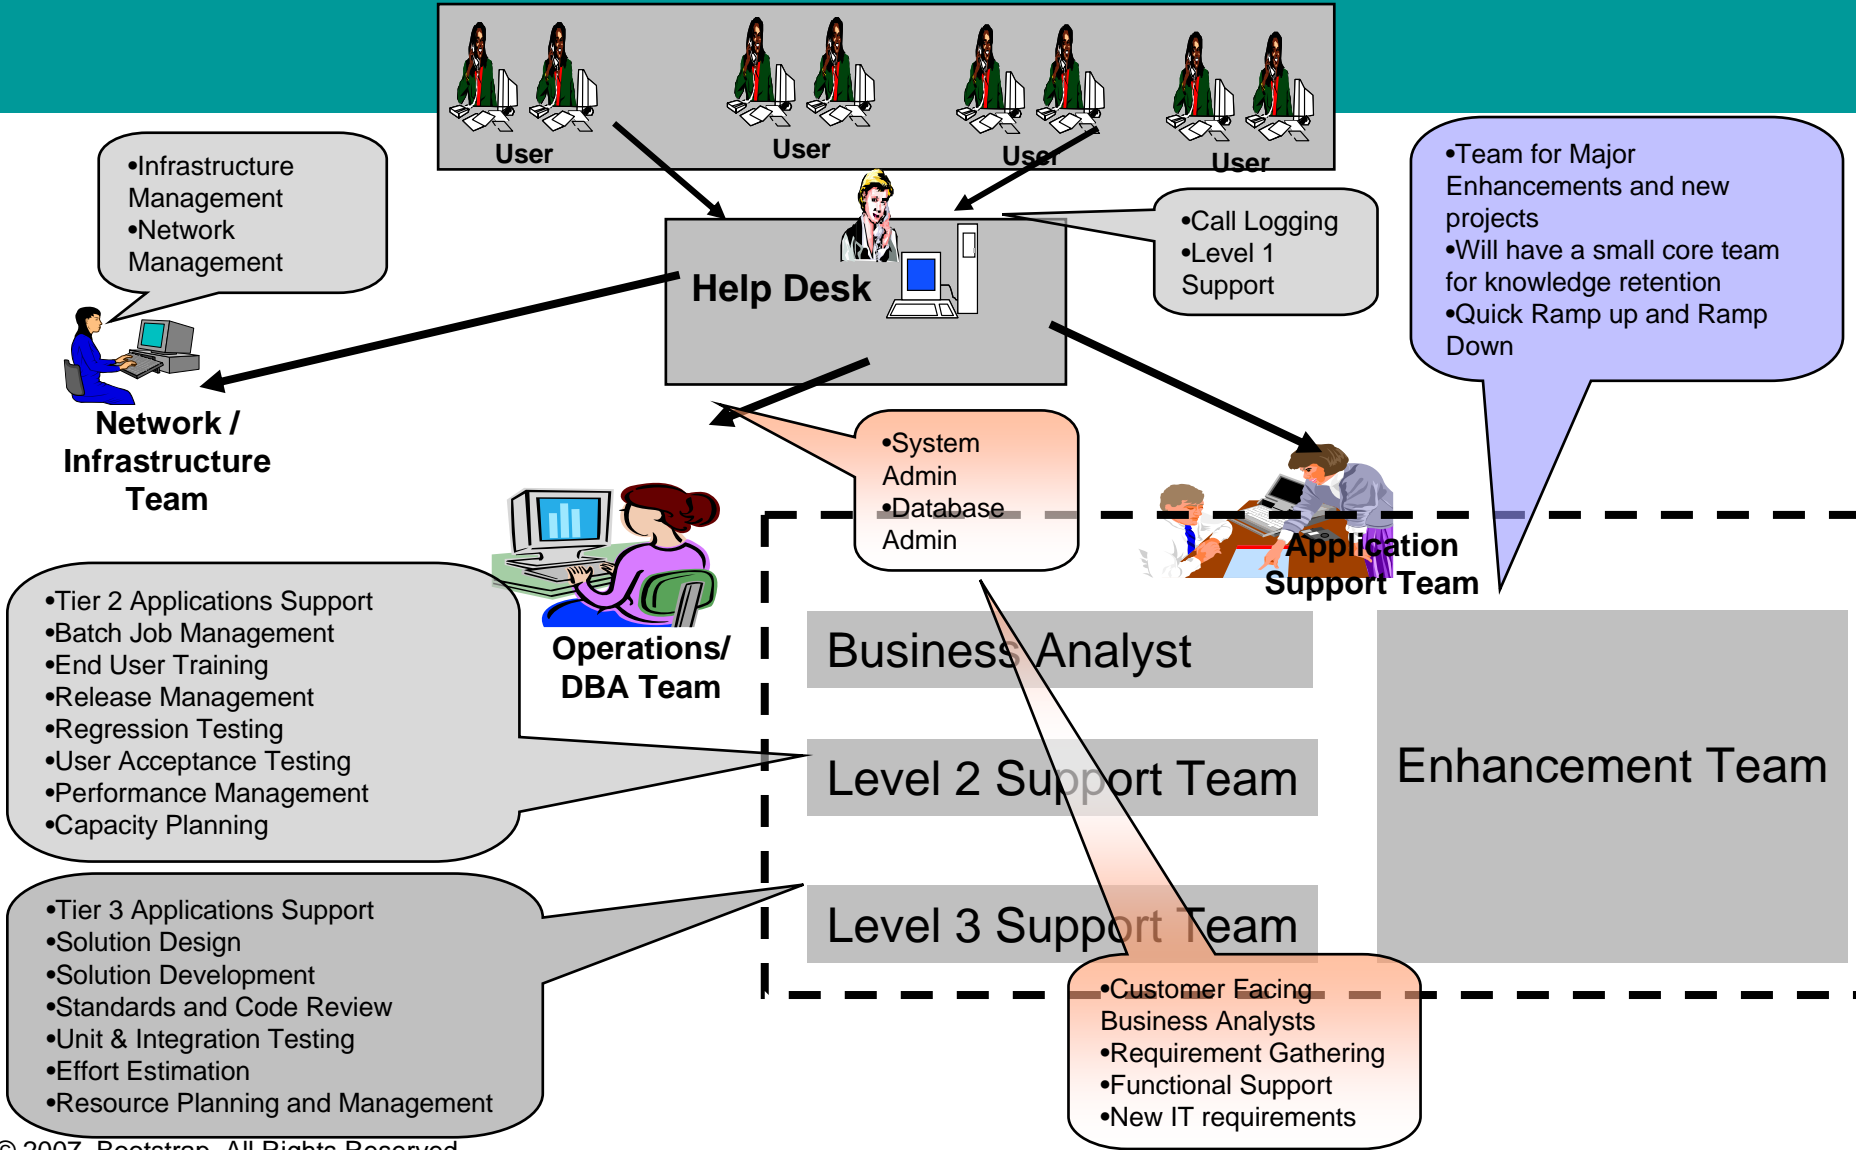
User User User User

•Infrastructure Management
•Network Management

Network / Infrastructure Team

Help Desk

•Call Logging
•Level 1 Support

•Team for Major Enhancements and new projects
•Will have a small core team for knowledge retention
•Quick Ramp up and Ramp Down

•System Admin
•Database Admin

Operations/ DBA Team

Application Support Team

•Tier 2 Applications Support
•Batch Job Management
•End User Training
•Release Management
•Regression Testing
•User Acceptance Testing
•Performance Management
•Capacity Planning

Business Analyst

Level 2 Support Team

Enhancement Team

Level 3 Support Team

•Tier 3 Applications Support
•Solution Design
•Solution Development
•Standards and Code Review
•Unit & Integration Testing
•Effort Estimation
•Resource Planning and Management

•Customer Facing Business Analysts
•Requirement Gathering
•Functional Support
•New IT requirements

© 2007, Bootstrap. All Rights Reserved